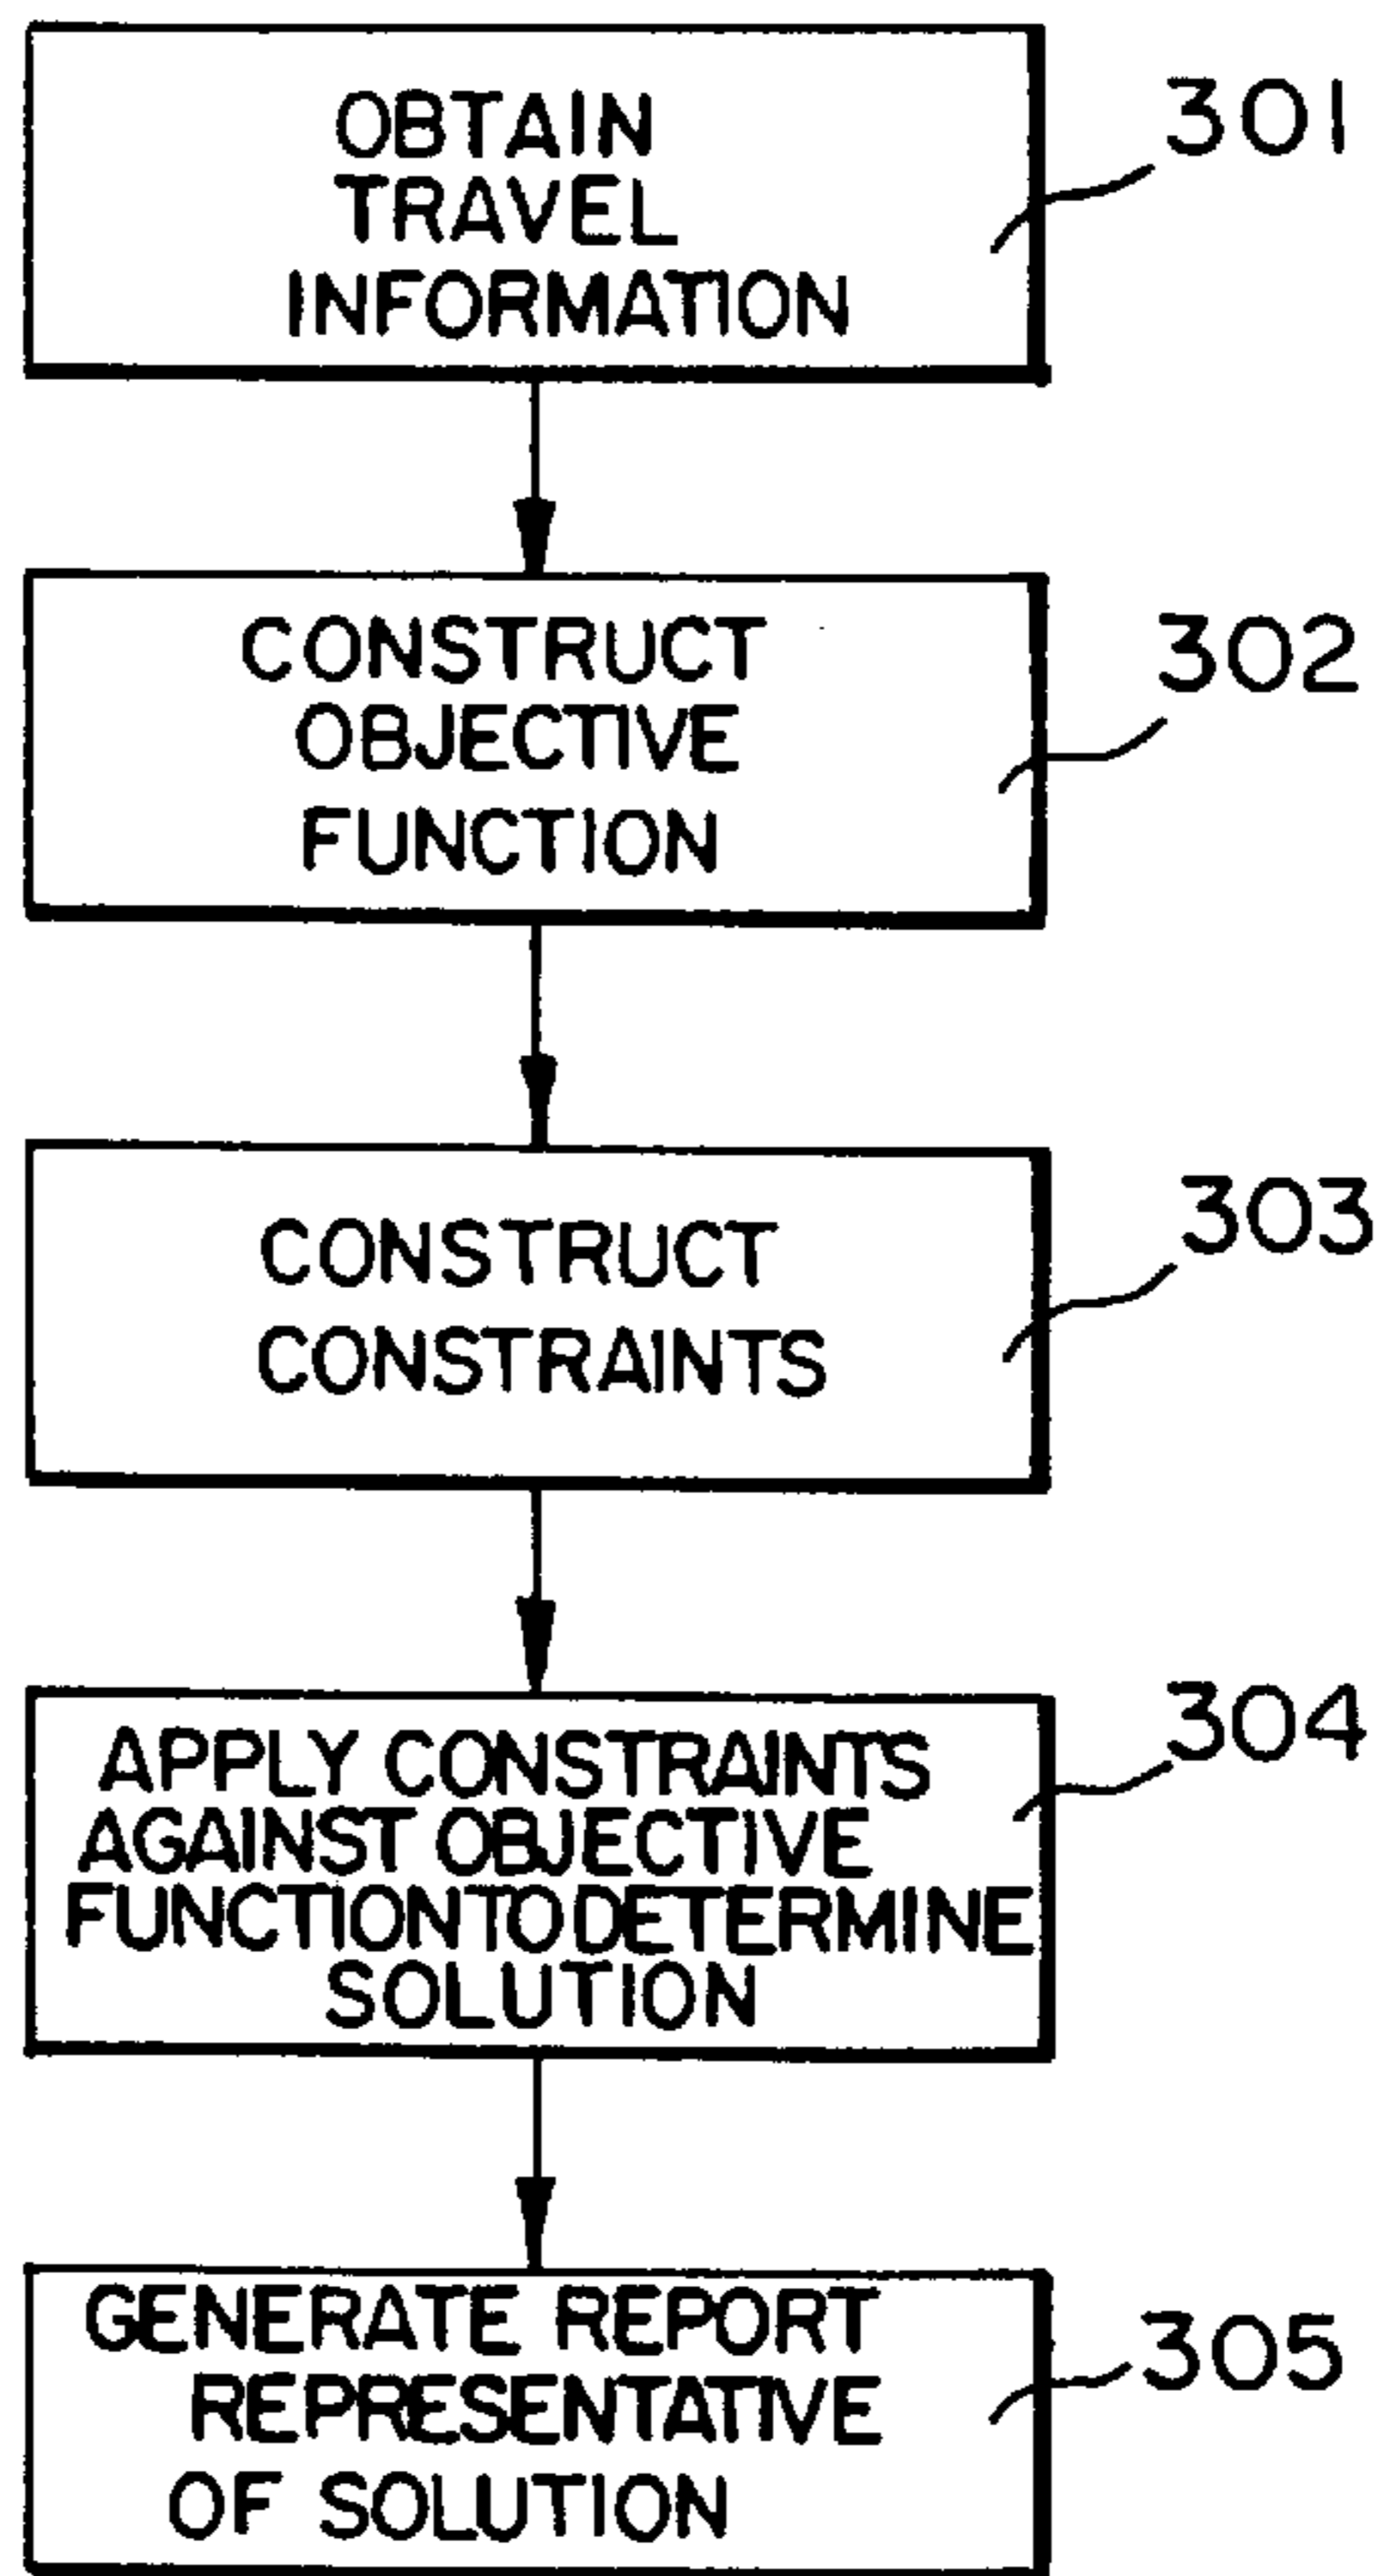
OBTAIN TRAVEL INFORMATION

301

CONSTRUCT OBJECTIVE FUNCTION

302

CONSTRUCT CONSTRAINTS

303

APPLY CONSTRAINTS AGAINST OBJECTIVE FUNCTIONTODETERMINE SOLUTION

304

GENERATE REPORT REPRESENTATIVE OF SOLUTION

305